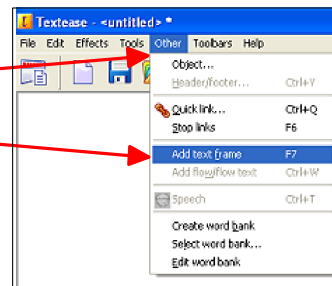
Textease - <untitled> *

File Edit Effects Tools Other Toolbars Help

Object...
Header/footer... Ctrl+Y
Quick link... Ctrl+Q
Stop links F6
Add text frame F7
Add flow/flow text Ctrl+W
Speech Ctrl+T
Create word bank
Select word bank...
Edit word bank